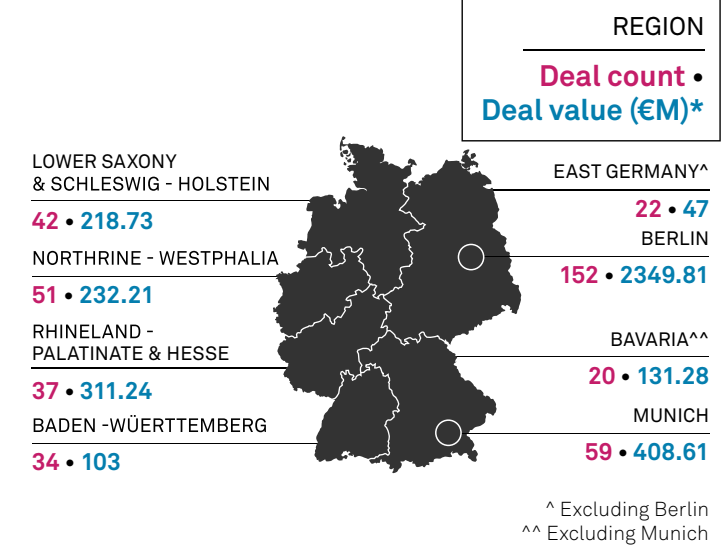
REGION

Deal count •
Deal value (€M)*

LOWER SAXONY & SCHLESWIG - HOLSTEIN

42 • 218.73

NORTHRINE - WESTPHALIA

51 • 232.21

RHINELAND - PALATINATE & HESSE

37 • 311.24

BADEN -WÜERTTEMBERG

34 • 103

EAST GERMANY^

22 • 47

BERLIN

152 • 2349.81

BAVARIA^^

20 • 131.28

MUNICH

59 • 408.61

^ Excluding Berlin
^^ Excluding Munich